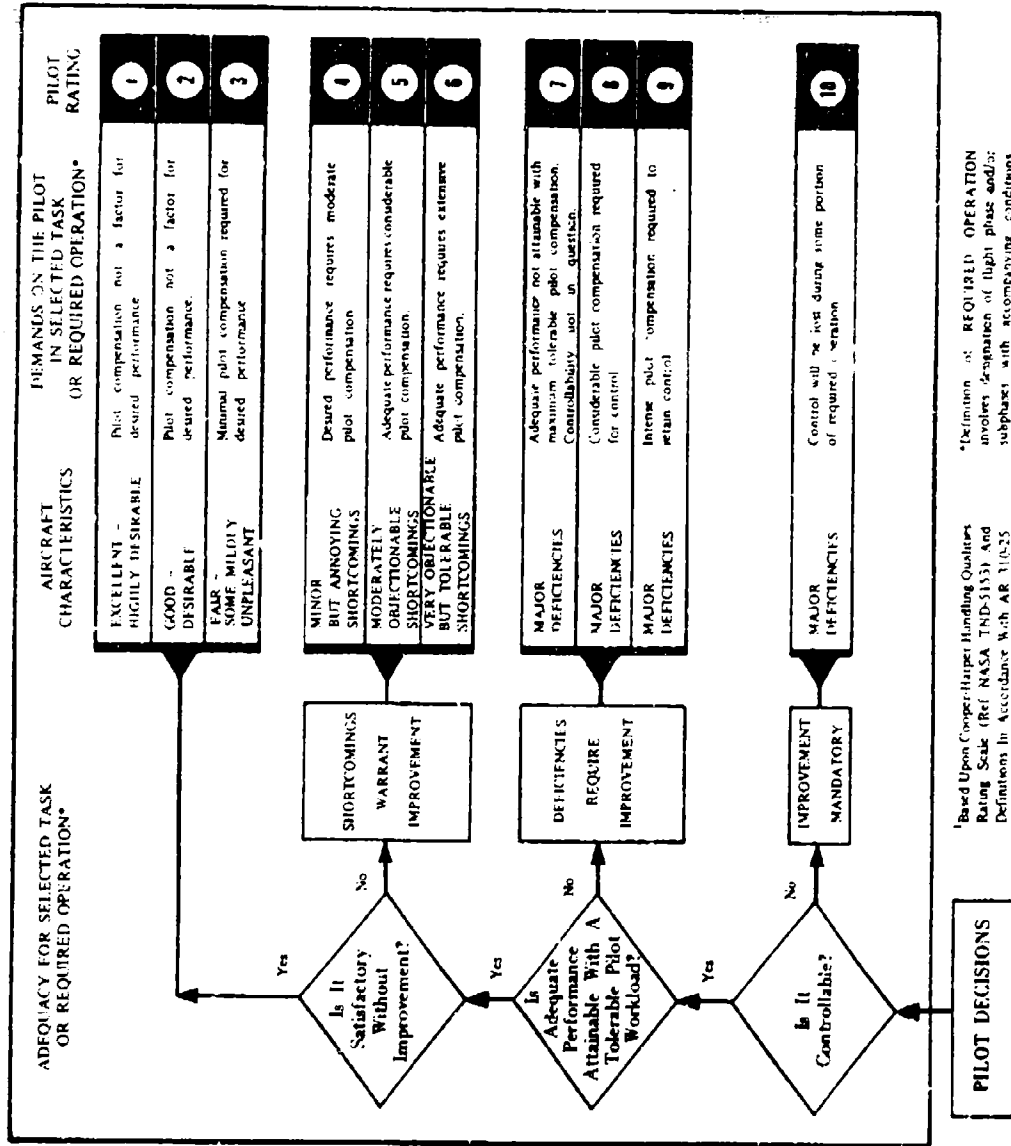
ADEQUACY FOR SELECTED TASK OR REQUIRED OPERATION*

AIRCRAFT CHARACTERISTICS

DEMANDS ON THE PILOT IN SELECTED TASK OR REQUIRED OPERATION*

PILOT RATING

EXCELLENT - HIGHLY DESIRABLE | Pilot compensation not a factor for desired performance | 1

GOOD - DESIRABLE | Pilot compensation not a factor for desired performance. | 2

FAIR - SOME MILDLY UNPLEASANT | Minimal pilot compensation required for desired performance | 3

MINOR BUT ANNOYING SHORTCOMINGS | Desired performance requires moderate pilot compensation | 4

MODERATELY OBJECTIONABLE SHORTCOMINGS | Adequate performance requires considerable pilot compensation. | 5

VERY OBJECTIONABLE BUT TOLERABLE SHORTCOMINGS | Adequate performance requires extensive pilot compensation. | 6

MAJOR DEFICIENCIES | Adequate performance not attainable with maximum tolerable pilot compensation. Controllability not in question. | 7

MAJOR DEFICIENCIES | Considerable pilot compensation required for control | 8

MAJOR DEFICIENCIES | Intense pilot compensation required to retain control | 9

MAJOR DEFICIENCIES | Control will be lost during some portion of required operation | 10

Is It Satisfactory Without Improvement?

Yes

No

SHORTCOMINGS WARRANT IMPROVEMENT

Is Adequate Performance Attainable With A Tolerable Pilot Workload?

Yes

No

DEFICIENCIES REQUIRE IMPROVEMENT

Is It Controllable?

Yes

No

IMPROVEMENT MANDATORY

PILOT DECISIONS

¹Based Upon Cooper-Harper Handling Qualities Rating Scale (Ref NASA TND-5153) And Definitions In Accordance With AR 70-25

*Definition of REQUIRED OPERATION involves designation of flight phase and/or subphases with accompanying conditions